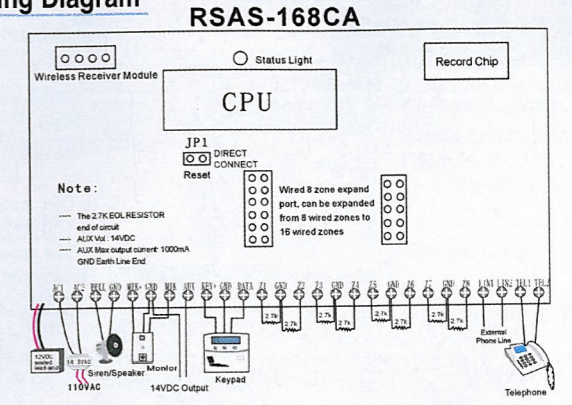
ing Diagram

RSAS-168CA

Wireless Receiver Module

Status Light

Record Chip

CPU

JP1

DIRECT CONNECT

Reset

Note:

---- The 2.7K EOL RESISTOR end of circuit
---- AUX Vol : 14VDC
---- AUX Max output current: 1000mA
GND Earth Line End

Wired 8 zone expand port, can be expanded from 8 wired zones to 16 wired zones

AC1 AC2 BELL GND MIK+ GND MIK AUX KEY+ GND DATA Z1 GND Z2 Z3 GND Z4 Z5 GND Z6 Z7 GND Z8 LIN1 LIN2 TEL1 TEL2

2.7k 2.7k 2.7k 2.7k 2.7k 2.7k 2.7k 2.7k

12VDC sealed lead-acid

110VAC

Siren/Speaker

Monitor

14VDC Output

Keypad

External Phone Line

Telephone